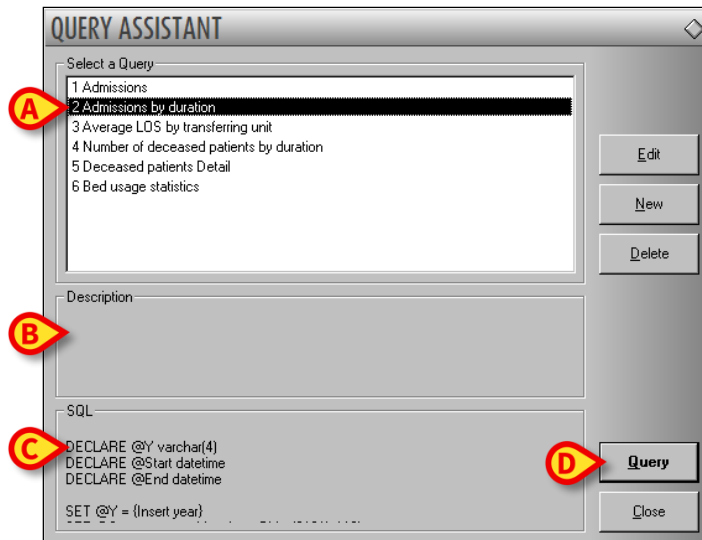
QUERY ASSISTANT

Select a Query

1 Admissions
2 Admissions by duration
3 Average LOS by transferring unit
4 Number of deceased patients by duration
5 Deceased patients Detail
6 Bed usage statistics

A

Edit

New

Delete

Description

B

SQL

C

DECLARE @Y varchar(4)
DECLARE @Start datetime
DECLARE @End datetime

SET @Y = {Insert year}
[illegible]

D

Query

Close